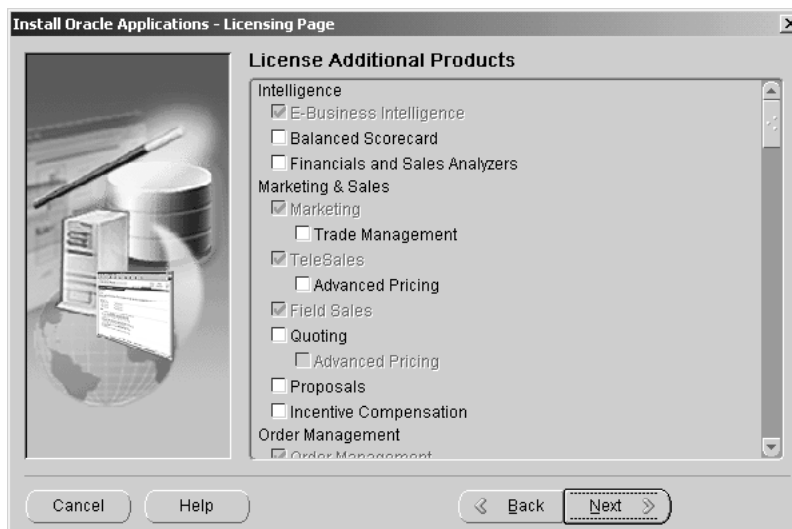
Install Oracle Applications - Licensing Page

License Additional Products

Intelligence
E-Business Intelligence
Balanced Scorecard
Financials and Sales Analyzers
Marketing & Sales
Marketing
Trade Management
TeleSales
Advanced Pricing
Field Sales
Quoting
Advanced Pricing
Proposals
Incentive Compensation
Order Management
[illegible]

Cancel
Help
Back
Next